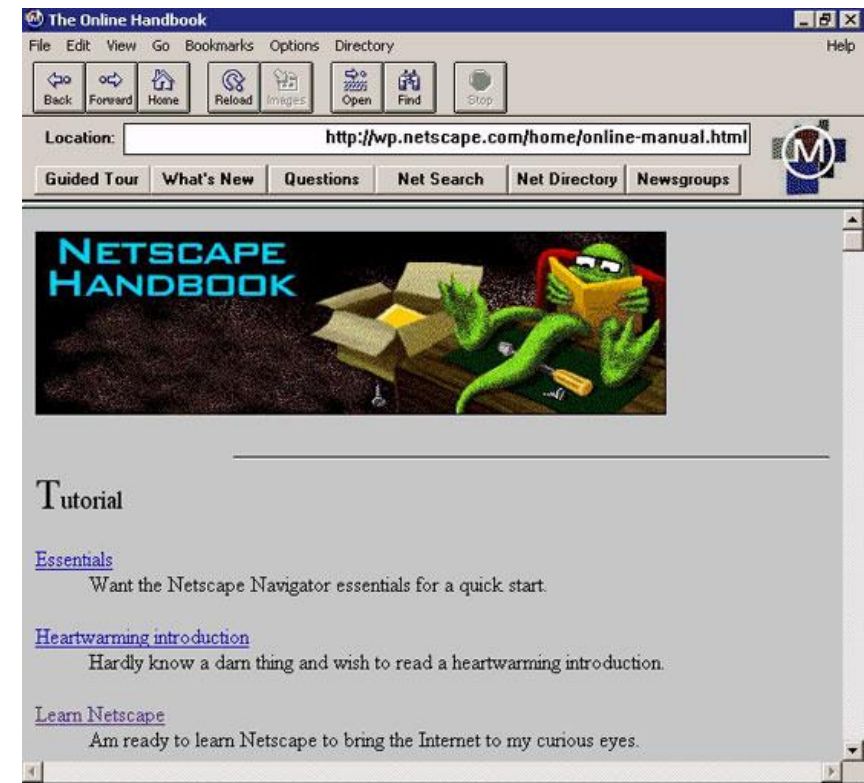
The Online Handbook

File Edit View Go Bookmarks Options Directory Help

Back Forward Home Reload Images Open Find Stop

Location: http://wp.netscape.com/home/online-manual.html

Guided Tour What's New Questions Net Search Net Directory Newsgroups

NETSCAPE HANDBOOK

Tutorial

Essentials
Want the Netscape Navigator essentials for a quick start.

Heartwarming introduction
Hardly know a darn thing and wish to read a heartwarming introduction.

Learn Netscape
Am ready to learn Netscape to bring the Internet to my curious eyes.